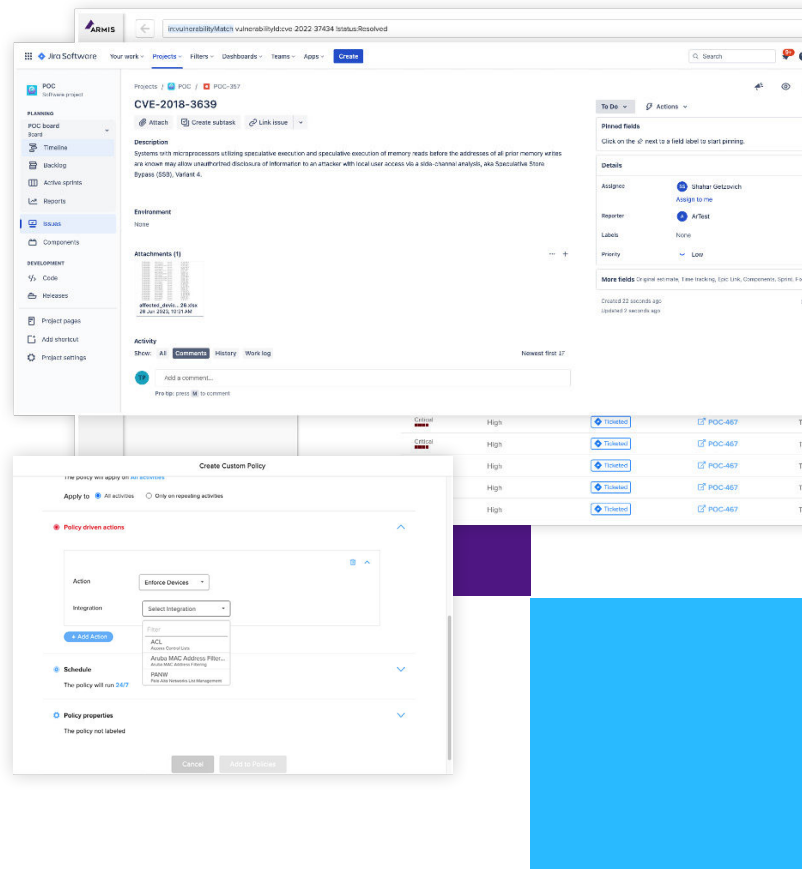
ARMIS

in:vulnerabilityMatch vulnerabilityId:cve 2022 37434 !status:Resolved

Jira Software Your work Projects Filters Dashboards Teams Apps Create

Search

POC
Software project

PLANNING

POC board
Board

Timeline

Backlog

Active sprints

Reports

Issues

Components

DEVELOPMENT

Code

Releases

Project pages

Add shortcut

Project settings

Projects / POC / POC-357

CVE-2018-3639

Attach Create subtask Link issue

Description

Systems with microprocessors utilizing speculative execution and speculative execution of memory reads before the addresses of all prior memory writes are known may allow unauthorized disclosure of information to an attacker with local user access via a side-channel analysis, aka Speculative Store Bypass (SSB), Variant 4.

Environment

None

Attachments (1)

affected_devic... 28.xlsx
28 Jun 2023, 10:31 AM

Activity

Show: All Comments History Work log

Newest first

Add a comment...

Pro tip: press M to comment

To Do Actions

Pinned fields

Click on the next to a field label to start pinning.

Details

Assignee Shahar Getzovich

Assign to me

Reporter ArTest

Labels None

Priority Low

More fields Original estimate, Time tracking, Epic Link, Components, Sprint, Fix

Created 22 seconds ago
Updated 2 seconds ago

| Critical | High | Ticketed | POC-467 |
|---|---|---|---|
| Critical | High | Ticketed | POC-467 |
| | High | Ticketed | POC-467 |
| | High | Ticketed | POC-467 |
| | High | Ticketed | POC-467 |

Create Custom Policy

The policy will apply on All activities

Apply to All activities Only on repeating activities

Policy driven actions

Action Enforce Devices

Integration Select Integration

Filter

ACL
Access Control Lists

Aruba MAC Address Filter...
Aruba MAC Address Filtering

PANW
Palo Alto Networks List Management

+ Add Action

Schedule

The policy will run 24/7

Policy properties

The policy not labeled

Cancel Add to Policies